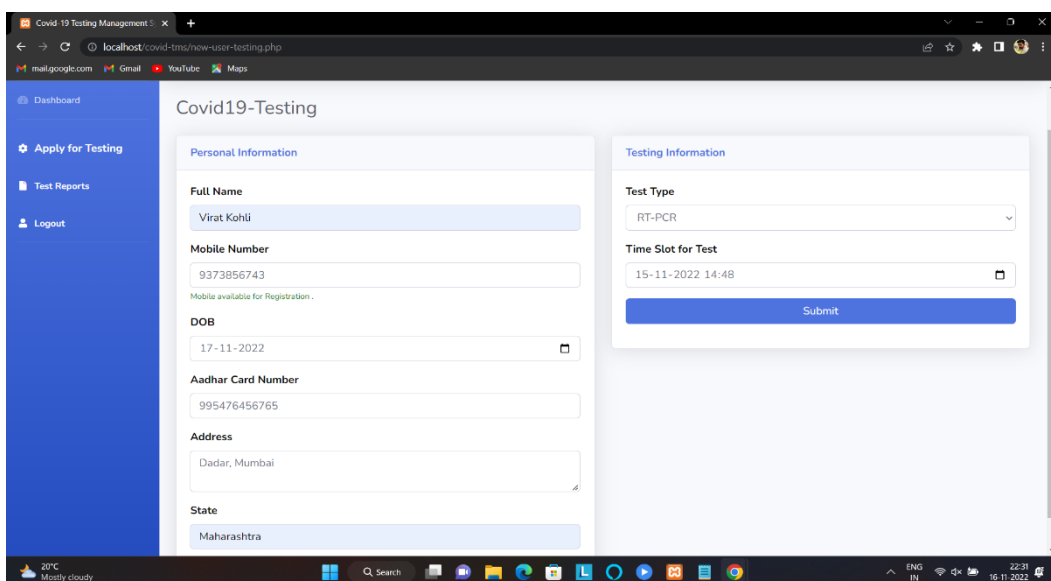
Covid-19 Testing Management S ×
+
localhost/covid-tms/new-user-testing.php
mail.google.com Gmail YouTube Maps

Dashboard
Apply for Testing
Test Reports
Logout

Covid19-Testing

Personal Information

Full Name
Virat Kohli

Mobile Number
9373856743
Mobile available for Registration .

DOB
17-11-2022

Aadhar Card Number
995476456765

Address
Dadar, Mumbai

State
Maharashtra

Testing Information

Test Type
RT-PCR

Time Slot for Test
15-11-2022 14:48

Submit

20°C
Mostly cloudy
Search
ENG
IN
22:31
16-11-2022